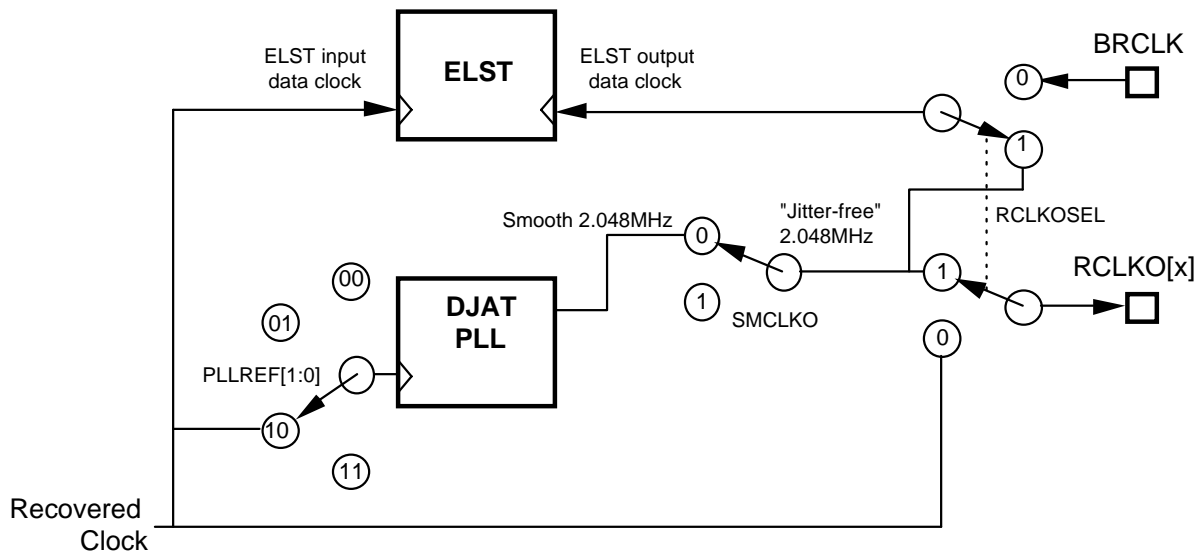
ELST input data clock

ELST

ELST output data clock

BRCLK

0

1

RCLKOSEL

Smooth 2.048MHz

0

"Jitter-free" 2.048MHz

00

DJAT PLL

1

RCLKO[x]

01

1

SMCLKO

0

PLLREF[1:0]

10

11

Recovered Clock